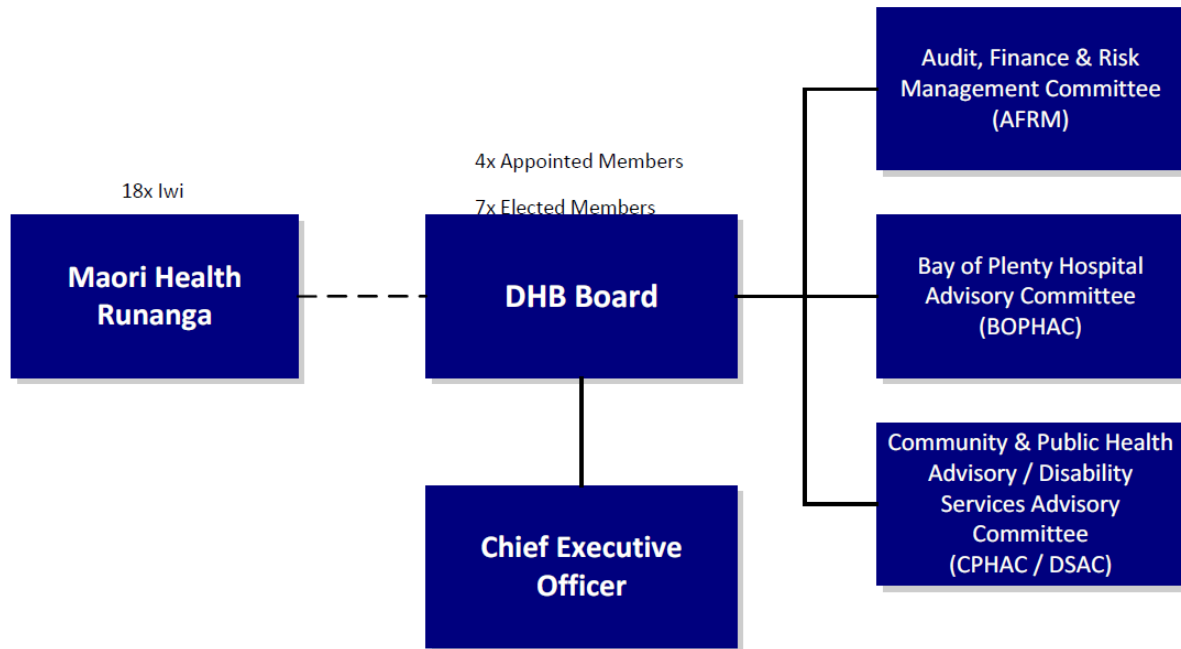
18x Iwi

Maori Health Runanga

4x Appointed Members

7x Elected Members

DHB Board

Chief Executive Officer

Audit, Finance & Risk Management Committee (AFRM)

Bay of Plenty Hospital Advisory Committee (BOPHAC)

Community & Public Health Advisory / Disability Services Advisory Committee (CPHAC / DSAC)